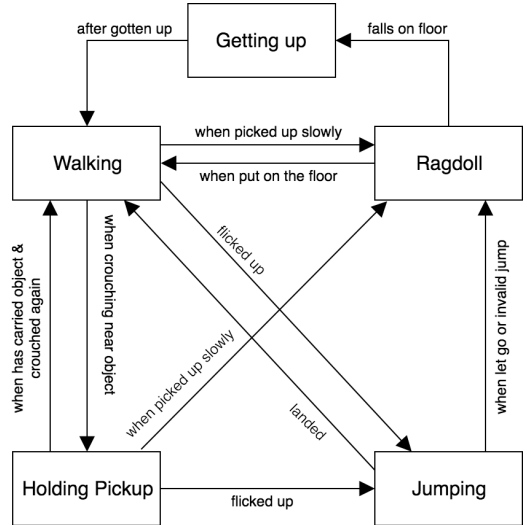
after gotten up

Getting up

falls on floor

when picked up slowly

Walking

Ragdoll

when put on the floor

when has carried object & crouched again

when crouching near object

flicked up

when picked up slowly

landed

when let go or invalid jump

Holding Pickup

flicked up

Jumping